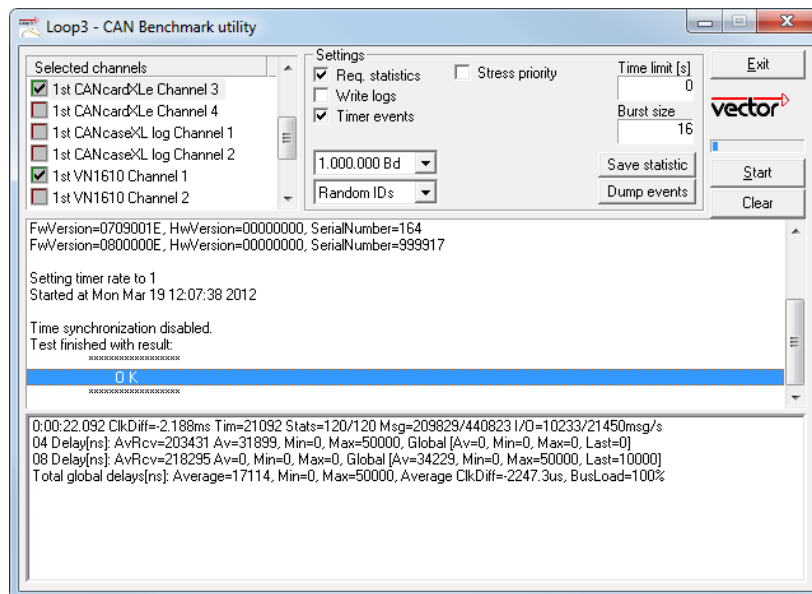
Loop3 - CAN Benchmark utility

Selected channels
1st CANcardXLe Channel 3
1st CANcardXLe Channel 4
1st CANcaseXL log Channel 1
1st CANcaseXL log Channel 2
1st VN1610 Channel 1
1st VN1610 Channel 2

Settings
Req. statistics
Write logs
Timer events
Stress priority
Time limit [s]
0
Burst size
16
1.000.000 Bd
Random IDs
Save statistic
Dump events

Exit
vector
Start
Clear

FwVersion=0709001E, HwVersion=00000000, SerialNumber=164
FwVersion=0800000E, HwVersion=00000000, SerialNumber=999917

Setting timer rate to 1
Started at Mon Mar 19 12:07:38 2012

Time synchronization disabled.
Test finished with result:
xxxxxxxxxxxxxxxxx
O K
xxxxxxxxxxxxxxxxx

0:00:22.092 ClkDiff=-2.188ms Tim=21092 Stats=120/120 Msg=209829/440823 I/O=10233/21450msg/s
04 Delay[ns]: AvRcv=203431 Av=31899, Min=0, Max=50000, Global [Av=0, Min=0, Max=0, Last=0]
08 Delay[ns]: AvRcv=218295 Av=0, Min=0, Max=0, Global [Av=34229, Min=0, Max=50000, Last=10000]
Total global delays[ns]: Average=17114, Min=0, Max=50000, Average ClkDiff=-2247.3us, BusLoad=100%